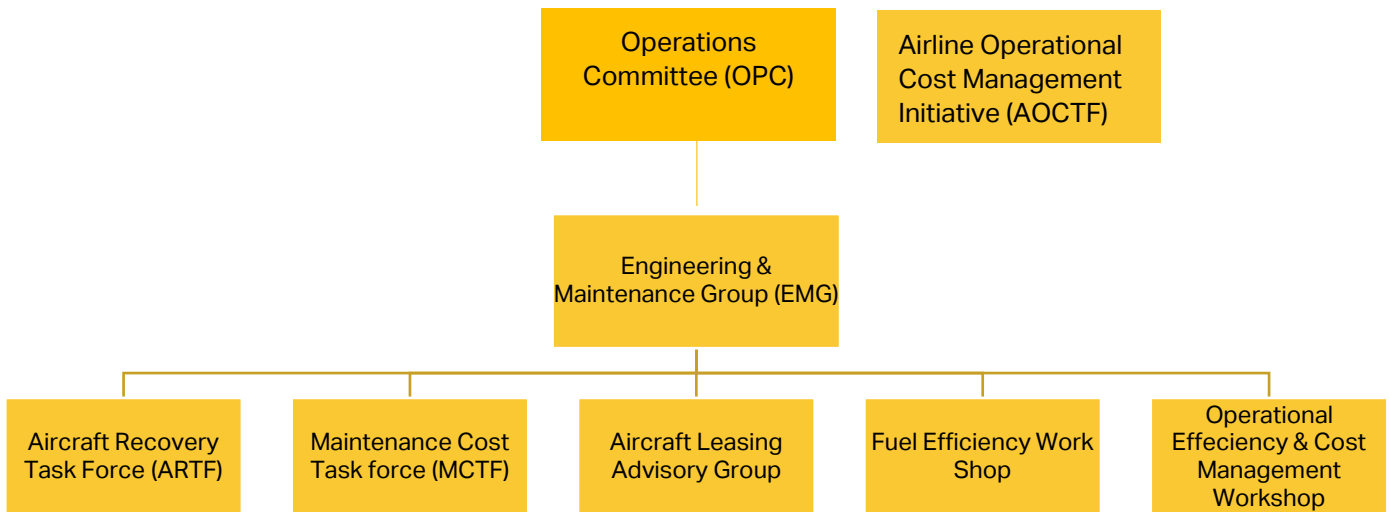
Operations Committee (OPC)

Airline Operational Cost Management Initiative (AOCTF)

Engineering & Maintenance Group (EMG)

Aircraft Recovery Task Force (ARTF)

Maintenance Cost Task force (MCTF)

Aircraft Leasing Advisory Group

Fuel Efficiency Work Shop

Operational Effeciency & Cost Management Workshop